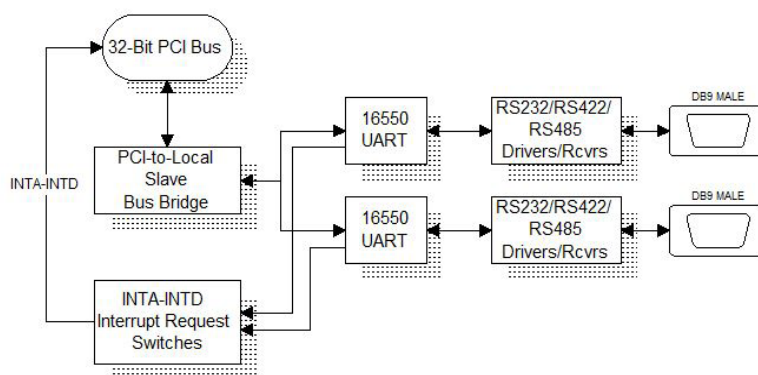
32-Bit PCI Bus

INTA-INTD

PCI-to-Local Slave Bus Bridge

INTA-INTD Interrupt Request Switches

16550 UART

16550 UART

RS232/RS422/ RS485 Drivers/Rcvrs

RS232/RS422/ RS485 Drivers/Rcvrs

DB9 MALE

DB9 MALE